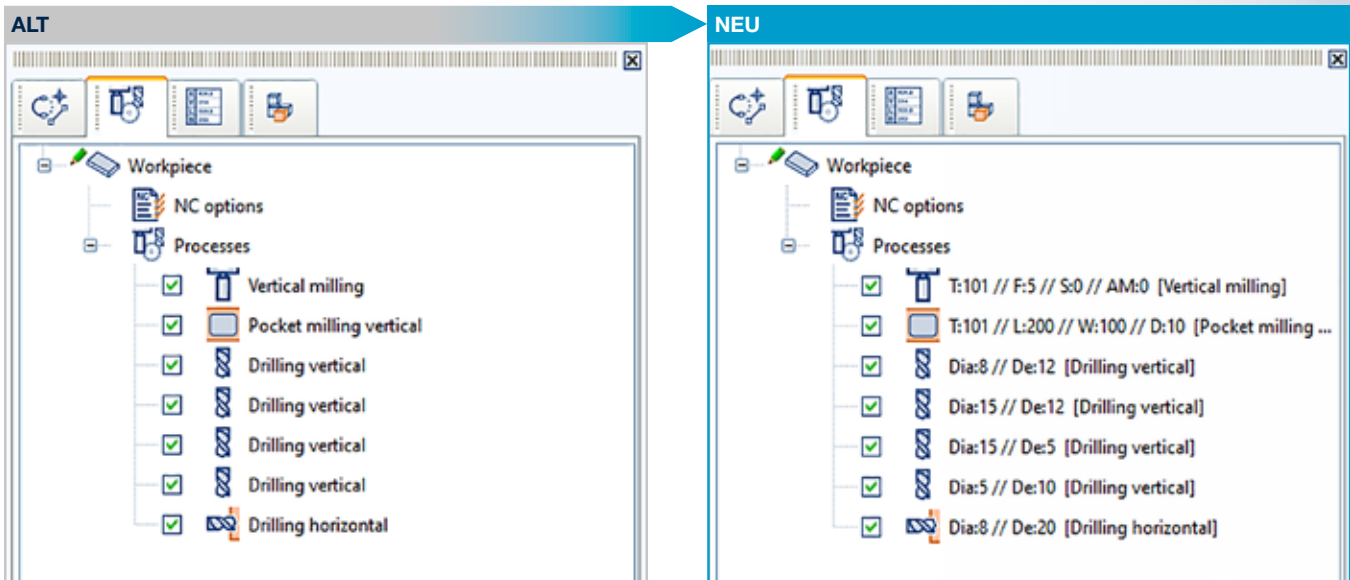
ALT

Workpiece
NC options
Processes
Vertical milling
Pocket milling vertical
Drilling vertical
Drilling vertical
Drilling vertical
Drilling vertical
Drilling horizontal

NEU

Workpiece
NC options
Processes
T:101 // F:5 // S:0 // AM:0 [Vertical milling]
T:101 // L:200 // W:100 // D:10 [Pocket milling ...
Dia:8 // De:12 [Drilling vertical]
Dia:15 // De:12 [Drilling vertical]
Dia:15 // De:5 [Drilling vertical]
Dia:5 // De:10 [Drilling vertical]
Dia:8 // De:20 [Drilling horizontal]